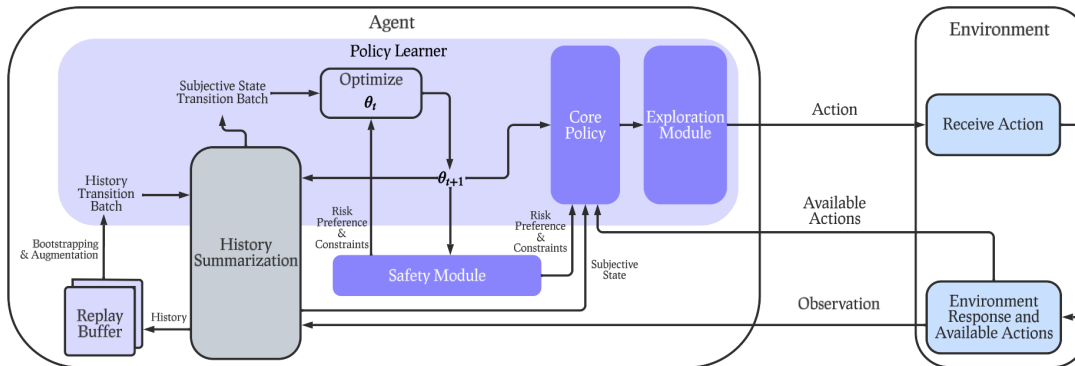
Agent

Policy Learner

Subjective State Transition Batch

Optimize
$\theta_t$

Core Policy

Exploration Module

Action

Environment

Receive Action

History Transition Batch

$\theta_{t+1}$

Available Actions

History Summarization

Risk Preference & Constraints

Risk Preference & Constraints

Bootstrapping & Augmentation

Safety Module

Subjective State

Observation

Replay Buffer

History

Environment Response and Available Actions